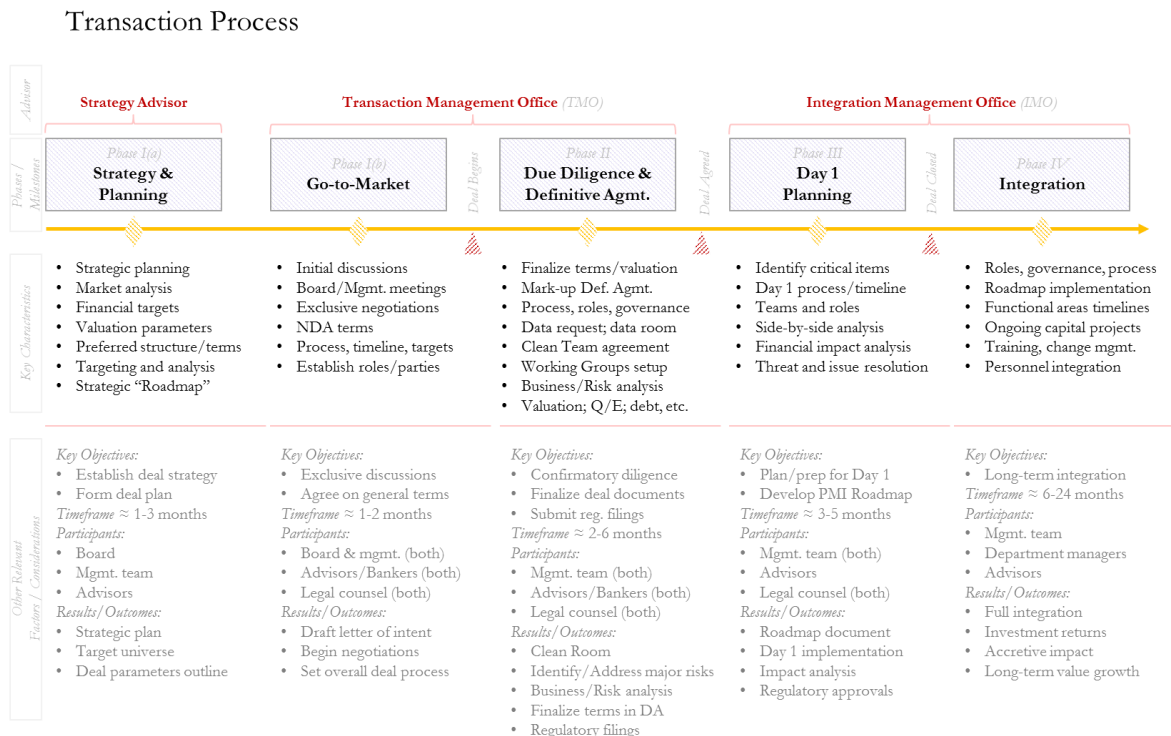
Transaction Process

Advisor

Strategy Advisor

Transaction Management Office (TMO)

Integration Management Office (IMO)

Phases / Milestones

Phase I(a)
Strategy & Planning

Phase I(b)
Go-to-Market

Deal Begins

Phase II
Due Diligence & Definitive Agmt.

Deal Agreed

Phase III
Day 1 Planning

Deal Closed

Phase IV
Integration

Key Characteristics

• Strategic planning
• Market analysis
• Financial targets
• Valuation parameters
• Preferred structure/terms
• Targeting and analysis
• Strategic "Roadmap"

• Initial discussions
• Board/Mgmt. meetings
• Exclusive negotiations
• NDA terms
• Process, timeline, targets
• Establish roles/parties

• Finalize terms/valuation
• Mark-up Def. Agmt.
• Process, roles, governance
• Data request; data room
• Clean Team agreement
• Working Groups setup
• Business/Risk analysis
• Valuation; Q/E; debt, etc.

• Identify critical items
• Day 1 process/timeline
• Teams and roles
• Side-by-side analysis
• Financial impact analysis
• Threat and issue resolution

• Roles, governance, process
• Roadmap implementation
• Functional areas timelines
• Ongoing capital projects
• Training, change mgmt.
• Personnel integration

Other Relevant Factors / Considerations

Key Objectives:
• Establish deal strategy
• Form deal plan
Timeframe ≈ 1-3 months
Participants:
• Board
• Mgmt. team
• Advisors
Results/Outcomes:
• Strategic plan
• Target universe
• Deal parameters outline

Key Objectives:
• Exclusive discussions
• Agree on general terms
Timeframe ≈ 1-2 months
Participants:
• Board & mgmt. (both)
• Advisors/Bankers (both)
• Legal counsel (both)
Results/Outcomes:
• Draft letter of intent
• Begin negotiations
• Set overall deal process

Key Objectives:
• Confirmatory diligence
• Finalize deal documents
• Submit reg. filings
Timeframe ≈ 2-6 months
Participants:
• Mgmt. team (both)
• Advisors/Bankers (both)
• Legal counsel (both)
Results/Outcomes:
• Clean Room
• Identify/Address major risks
• Business/Risk analysis
• Finalize terms in DA
• Regulatory filings

Key Objectives:
• Plan/prep for Day 1
• Develop PMI Roadmap
Timeframe ≈ 3-5 months
Participants:
• Mgmt. team (both)
• Advisors
• Legal counsel (both)
Results/Outcomes:
• Roadmap document
• Day 1 implementation
• Impact analysis
• Regulatory approvals

Key Objectives:
• Long-term integration
Timeframe ≈ 6-24 months
Participants:
• Mgmt. team
• Department managers
• Advisors
Results/Outcomes:
• Full integration
• Investment returns
• Accretive impact
• Long-term value growth